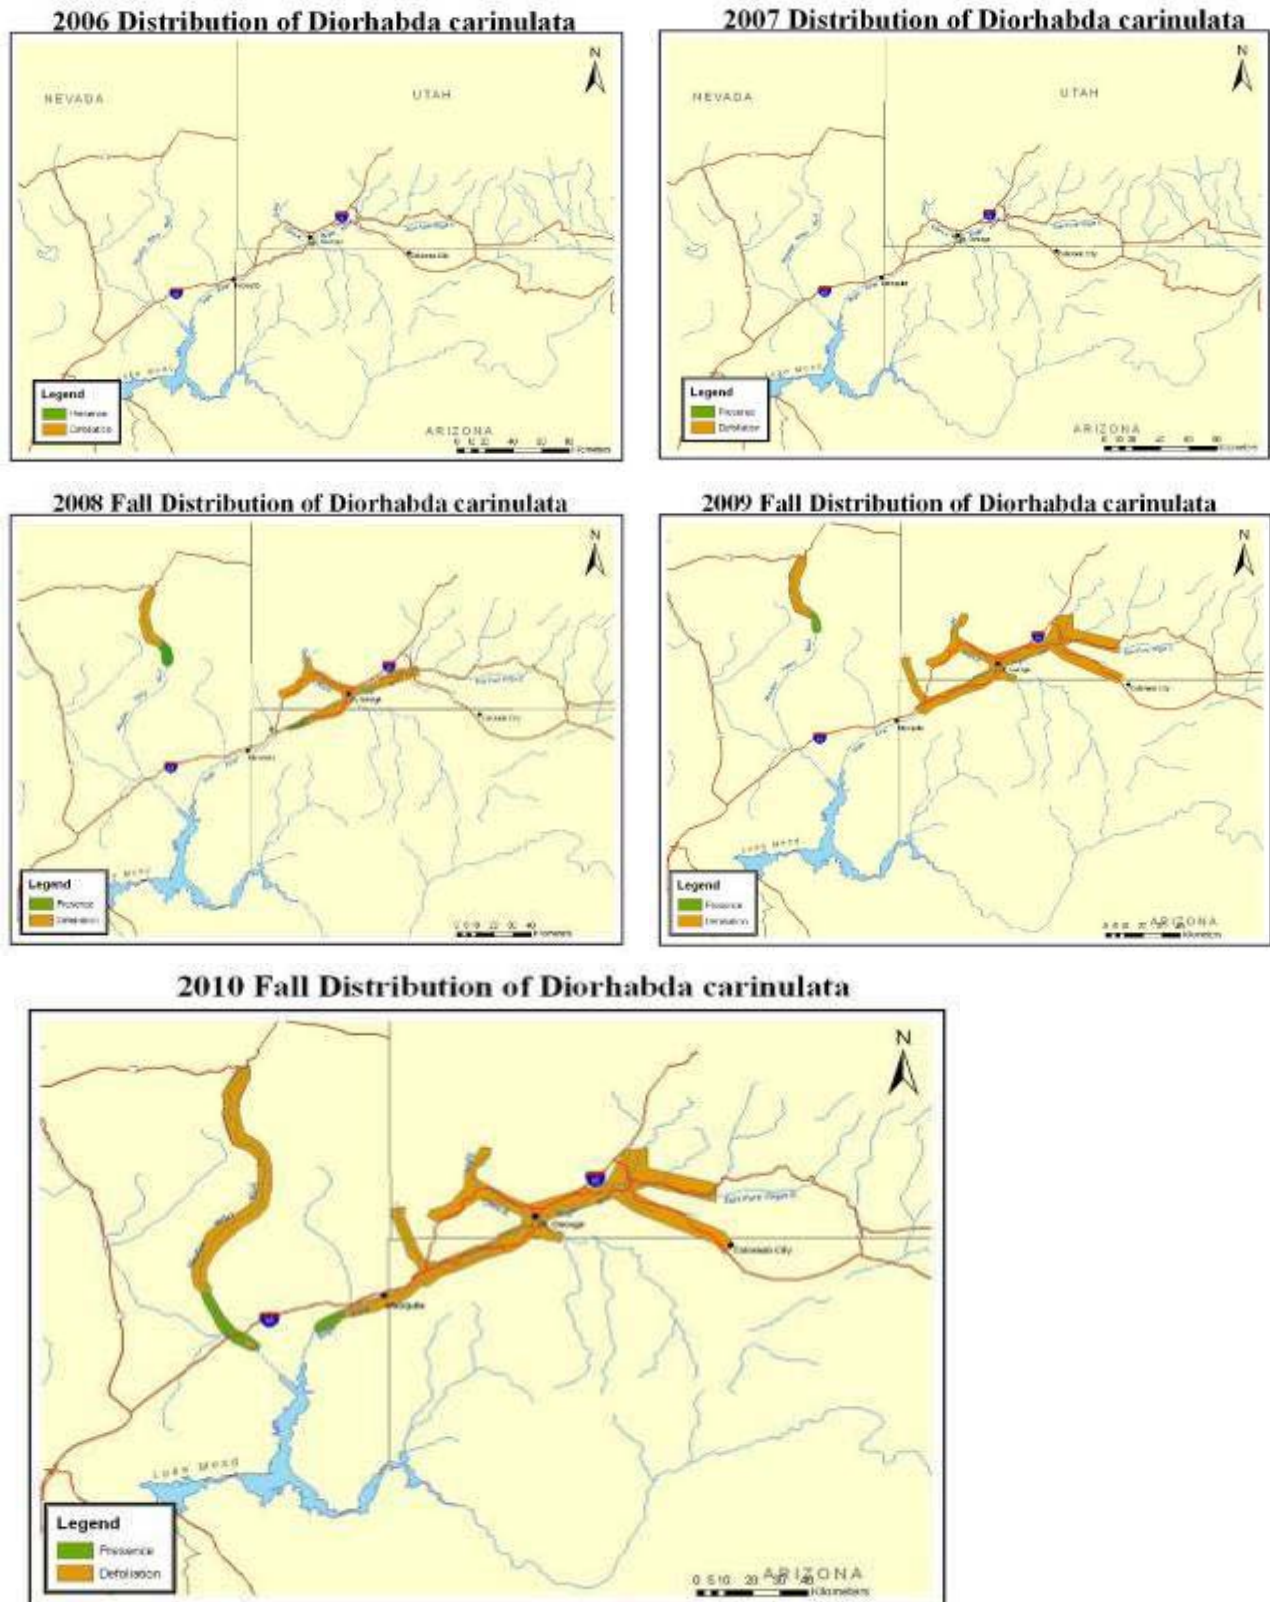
2006 Distribution of Diorhabda carinulata

N

NEVADA

UTAH

ARIZONA

Legend
Presence
Defoliation

2007 Distribution of Diorhabda carinulata

N

NEVADA

UTAH

ARIZONA

Legend
Presence
Defoliation

2008 Fall Distribution of Diorhabda carinulata

N

Legend
Presence
Defoliation

2009 Fall Distribution of Diorhabda carinulata

N

ARIZONA

Legend
Presence
Defoliation

2010 Fall Distribution of Diorhabda carinulata

N

St. George

Colorado City

Mesquite

Lake Mead

ARIZONA

0 5 10 20 30 40 Kilometers

Legend
Presence
Defoliation